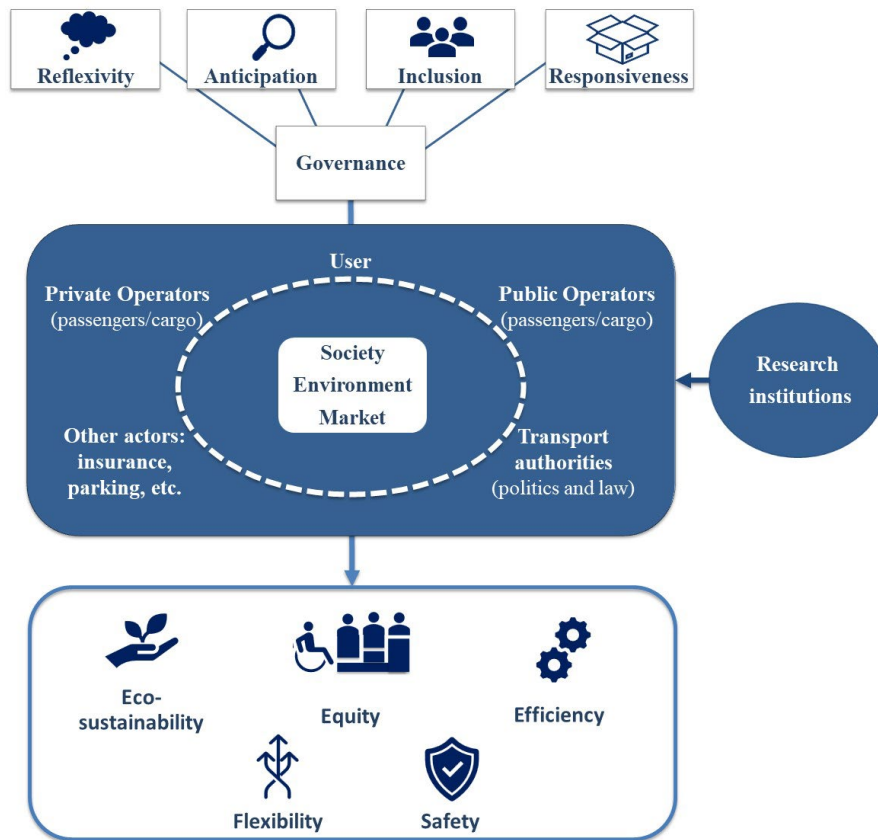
Reflexivity

Anticipation

Inclusion

Responsiveness

Governance

User

Private Operators (passengers/cargo)

Public Operators (passengers/cargo)

Society
Environment
Market

Other actors: insurance, parking, etc.

Transport authorities (politics and law)

Research institutions

Eco-sustainability

Equity

Efficiency

Flexibility

Safety